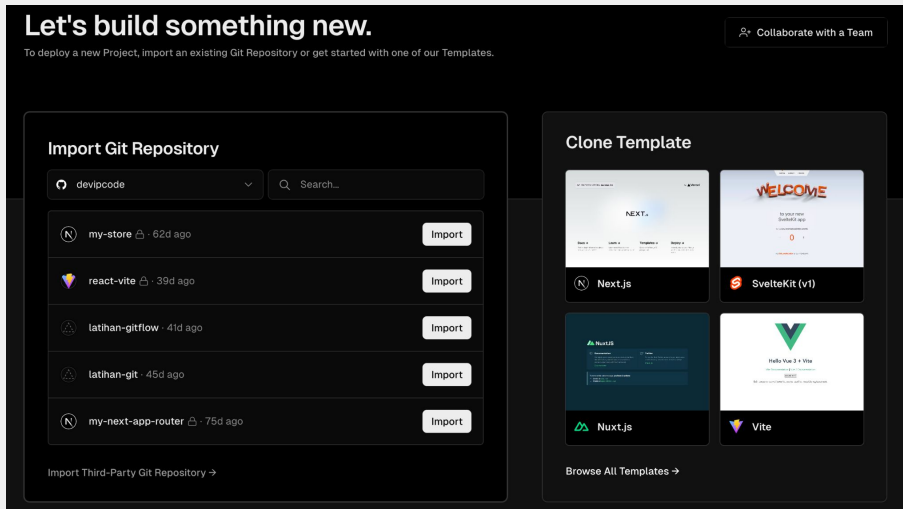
Let's build something new.

To deploy a new Project, import an existing Git Repository or get started with one of our Templates.

Collaborate with a Team

Import Git Repository

devipcode

Search...

my-store · 62d ago
Import

react-vite · 39d ago
Import

latihan-gitflow · 41d ago
Import

latihan-git · 45d ago
Import

my-next-app-router · 75d ago
Import

Import Third-Party Git Repository →

Clone Template

NEXT.js

Next.js

WELCOME

SvelteKit (v1)

Nuxt.js

Hello Vue 3 + Vite

Vite

Browse All Templates →